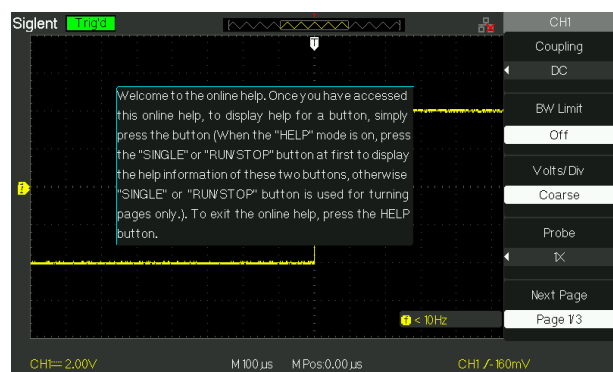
Siglent Trig'd

CH1
Coupling
DC
BW Limit
Off
Volts/Div
Coarse
Probe
1X
Next Page
Page 1/3

Welcome to the online help. Once you have accessed this online help, to display help for a button, simply press the button (When the "HELP" mode is on, press the "SINGLE" or "RUN/STOP" button at first to display the help information of these two buttons, otherwise "SINGLE" or "RUN/STOP" button is used for turning pages only.). To exit the online help, press the HELP button.

T
1
1 < 10Hz

CH1═ 2.00V M 100 µs M Pos:0.00 µs CH1 ∕ -160mV